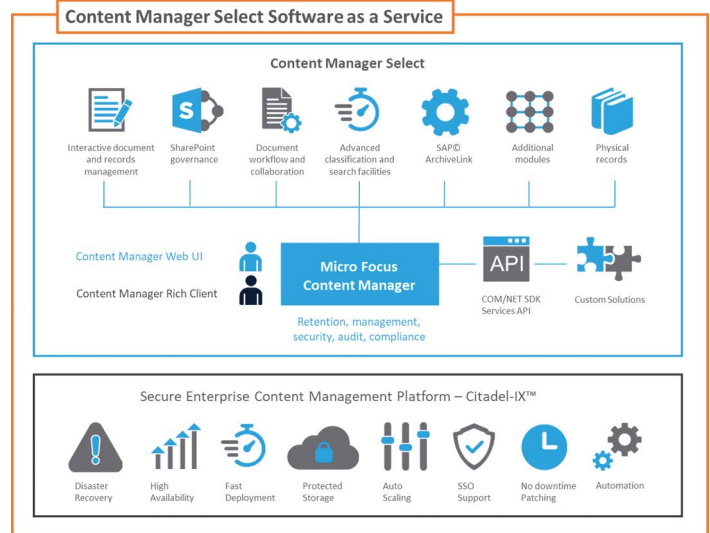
Content Manager Select Software as a Service

Content Manager Select

Interactive document and records management

SharePoint governance

Document workflow and collaboration

Advanced classification and search facilities

SAP© ArchiveLink

Additional modules

Physical records

Content Manager Web UI

Content Manager Rich Client

Micro Focus Content Manager

Retention, management, security, audit, compliance

API

COM/NET SDK Services API

Custom Solutions

Secure Enterprise Content Management Platform – Citadel-IX™

Disaster Recovery

High Availability

Fast Deployment

Protected Storage

Auto Scaling

SSO Support

No downtime Patching

Automation